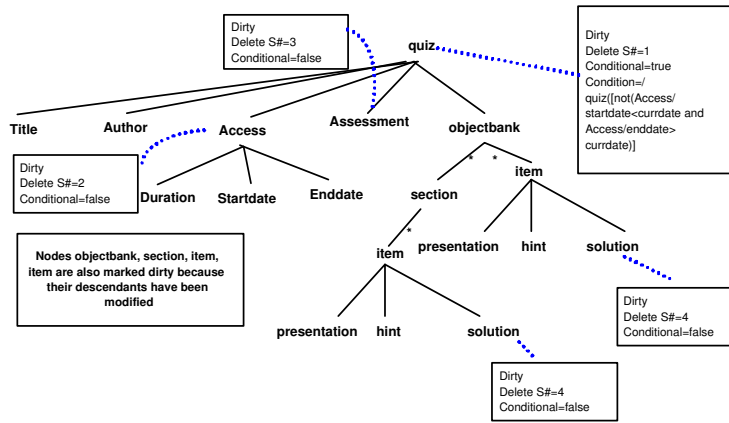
Dirty
Delete S#=3
Conditional=false

quiz

Dirty
Delete S#=1
Conditional=true
Condition=/quiz[not(Access/startdate<currdate and Access/enddate>currdate)]

Title

Author

Access

Assessment

objectbank

Dirty
Delete S#=2
Conditional=false

Duration

Startdate

Enddate

*

*

section

item

*

Nodes objectbank, section, item, item are also marked dirty because their descendants have been modified

item

presentation

hint

solution

Dirty
Delete S#=4
Conditional=false

presentation

hint

solution

Dirty
Delete S#=4
Conditional=false